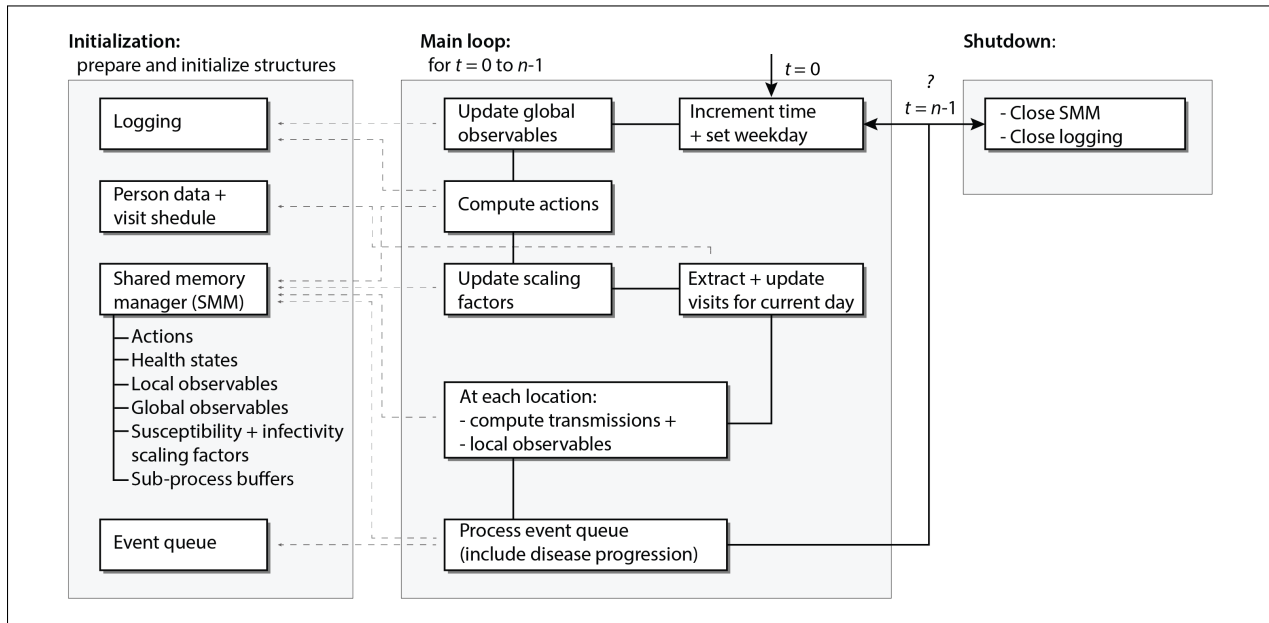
Initialization:
prepare and initialize structures

Logging

Person data + visit shedule

Shared memory manager (SMM)

Actions
Health states
Local observables
Global observables
Susceptibility + infectivity scaling factors
Sub-process buffers

Event queue

Main loop:
for $t = 0$ to $n$-1

$t = 0$

Update global observables

Increment time + set weekday

Compute actions

Update scaling factors

Extract + update visits for current day

At each location:
- compute transmissions +
- local observables

Process event queue (include disease progression)

Shutdown:

?
$t = n$-1

- Close SMM
- Close logging